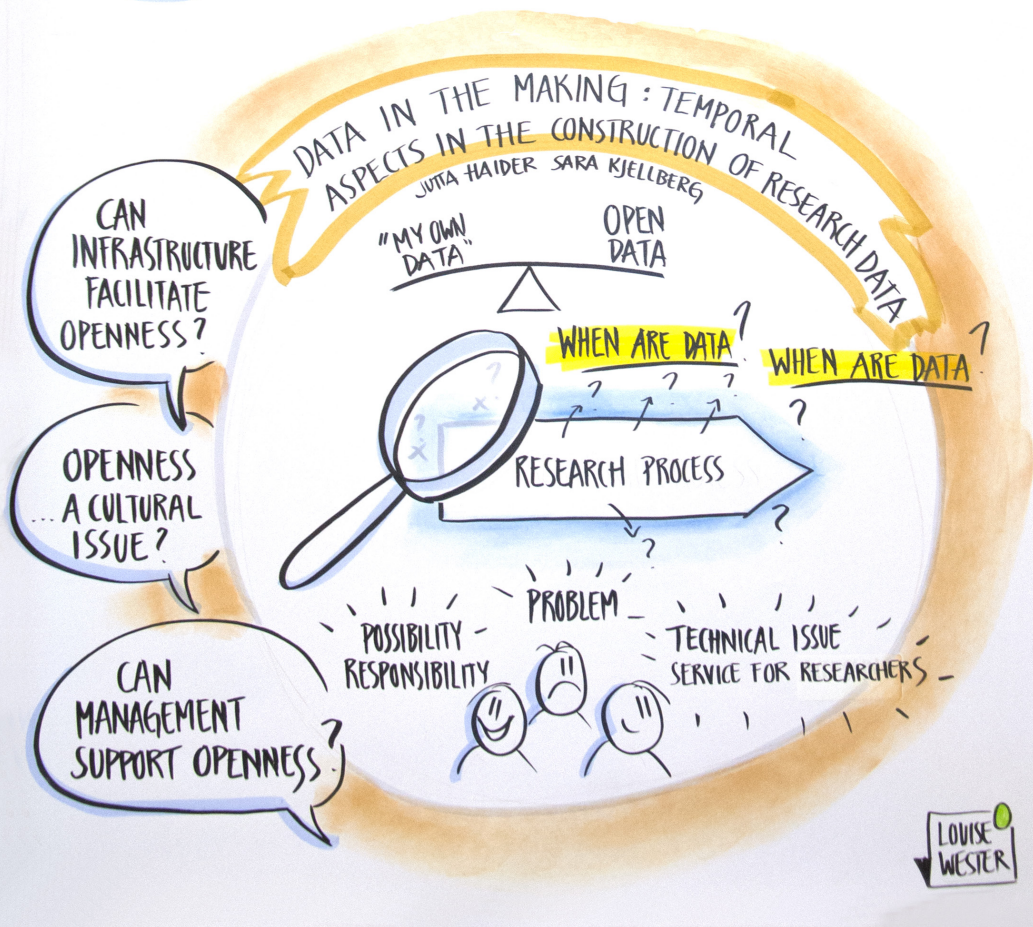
DATA IN THE MAKING: TEMPORAL ASPECTS IN THE CONSTRUCTION OF RESEARCH DATA

JUTTA HAIDER SARA KJELLBERG

"MY OWN DATA"

OPEN DATA

CAN INFRASTRUCTURE FACILITATE OPENNESS?

WHEN ARE DATA?

WHEN ARE DATA?

OPENNESS ... A CULTURAL ISSUE?

RESEARCH PROCESS

PROBLEM

POSSIBILITY RESPONSIBILITY

TECHNICAL ISSUE SERVICE FOR RESEARCHERS

CAN MANAGEMENT SUPPORT OPENNESS?

LOUISE WESTER